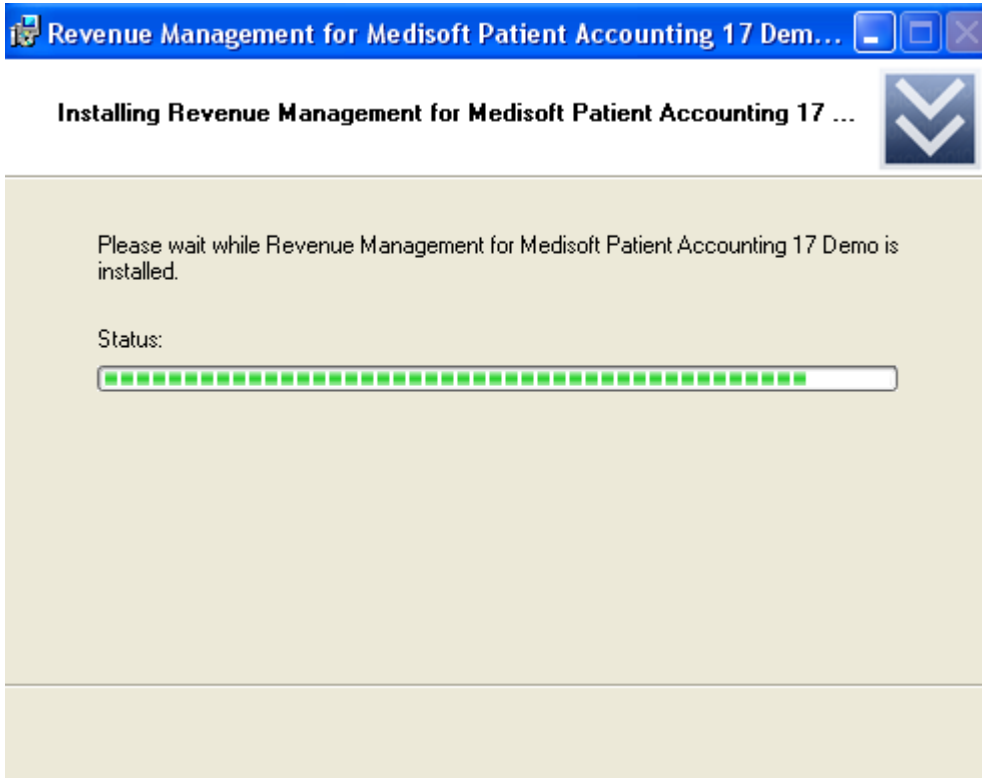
Revenue Management for Medisoft Patient Accounting 17 Dem...

Installing Revenue Management for Medisoft Patient Accounting 17 ...

Please wait while Revenue Management for Medisoft Patient Accounting 17 Demo is installed.

Status: